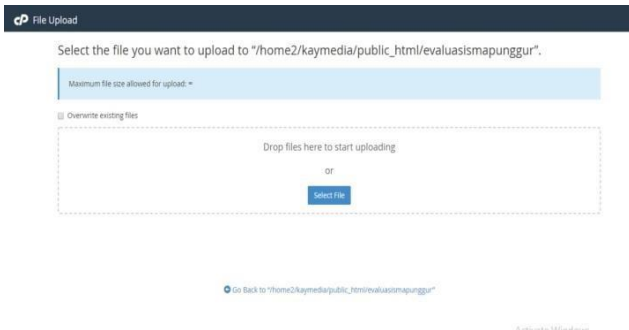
cP File Upload

Select the file you want to upload to "/home2/kaymedia/public_html/evaluasismapunggur".

Maximum file size allowed for upload: ∞

Overwrite existing files

Drop files here to start uploading

or

Select File

Go Back to "/home2/kaymedia/public_html/evaluasismapunggur"

Activate Windows